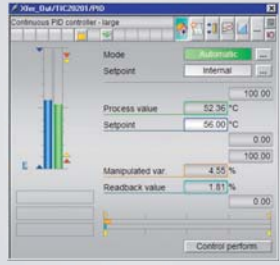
Xlw_Dat/TIC20201/PID

Continuous PID controller - large

Mode Automatic ...

Setpoint Internal ...

100.00

Process value 52.36 °C

Setpoint 56.00 °C

0.00

100.00

Manipulated var. 4.55 %

Readback value 1.81 %

0.00

Control perform.